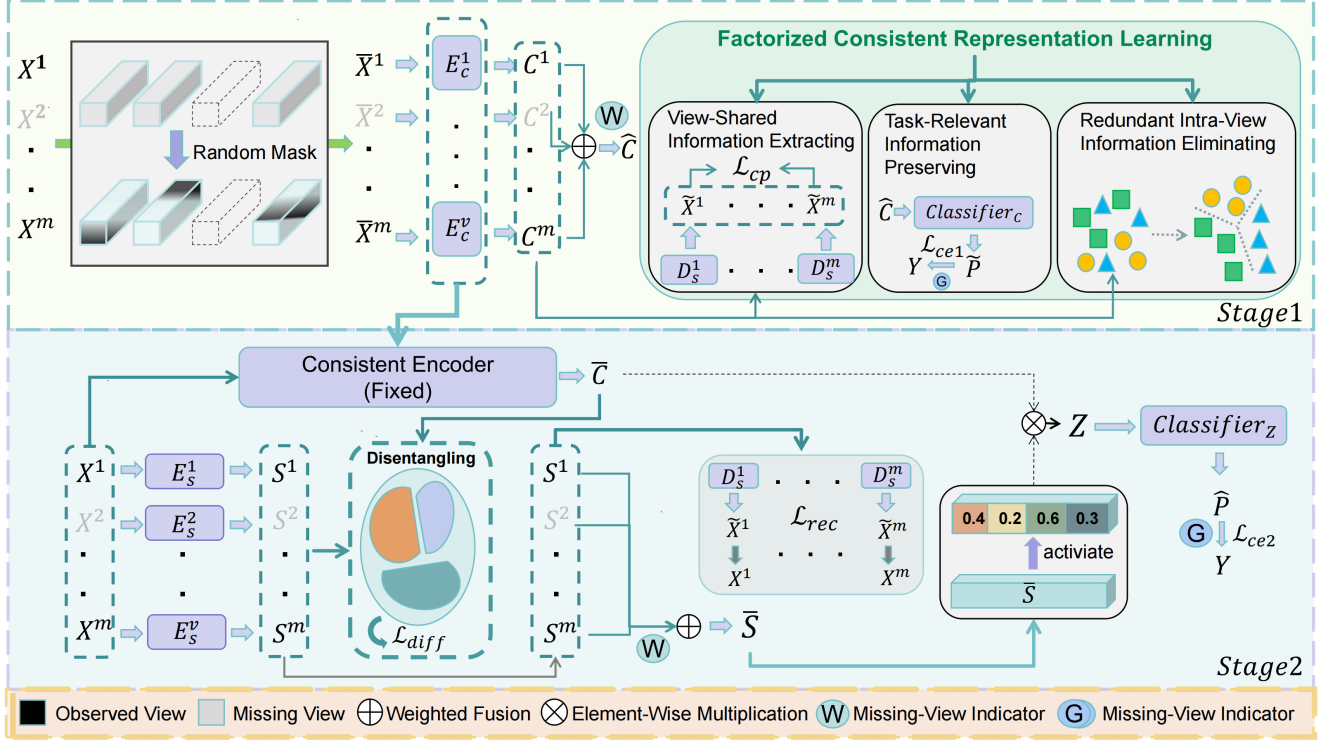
$X^1$
$X^2$
.
.
$X^m$

Random Mask

$\overline{X}^1$
$\overline{X}^2$
.
.
$\overline{X}^m$

$E_c^1$
.
.
.
$E_c^v$

$C^1$
$C^2$
.
.
$C^m$

W
$\oplus$
$\widehat{C}$

Factorized Consistent Representation Learning

View-Shared Information Extracting
$\mathcal{L}_{cp}$
$\widetilde{X}^1$ . . . $\widetilde{X}^m$
$D_s^1$ . . . $D_s^m$

Task-Relevant Information Preserving
$\widehat{C}$ $Classifier_c$
$\mathcal{L}_{ce1}$
$Y$ $\widetilde{P}$
G

Redundant Intra-View Information Eliminating

$Stage1$

Consistent Encoder (Fixed)
$\overline{C}$

$X^1$
$X^2$
.
.
$X^m$

$E_s^1$
$E_s^2$
.
.
$E_s^v$

$S^1$
$S^2$
.
.
$S^m$

Disentangling
$\mathcal{L}_{diff}$

$S^1$
$S^2$
.
.
$S^m$

$D_s^1$ . . . $D_s^m$
$\widetilde{X}^1$ $\mathcal{L}_{rec}$ $\widetilde{X}^m$
$X^1$ . . . . $X^m$

W
$\oplus$
$\overline{S}$

0.4 0.2 0.6 0.3
activiate
$\overline{S}$

$\otimes$ $Z$
$Classifier_Z$
$\widehat{P}$
G $\mathcal{L}_{ce2}$
$Y$

$Stage2$

Observed View
Missing View
$\oplus$ Weighted Fusion
$\otimes$ Element-Wise Multiplication
W Missing-View Indicator
G Missing-View Indicator